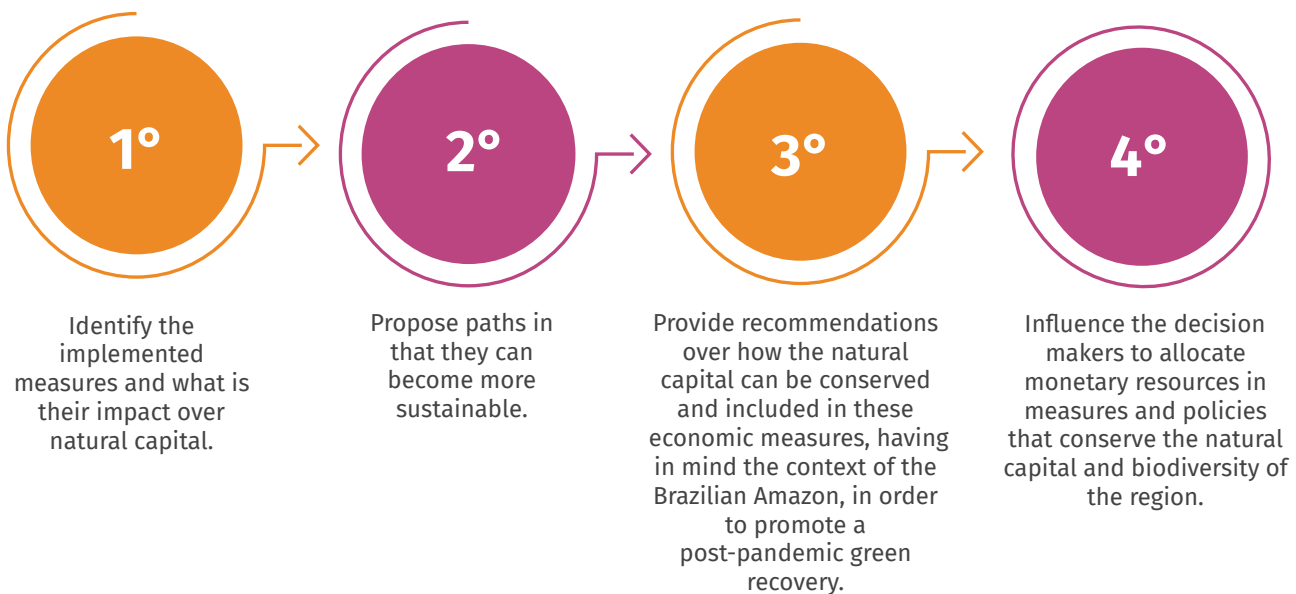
1º

2º

3º

4º

Identify the implemented measures and what is their impact over natural capital.

Propose paths in that they can become more sustainable.

Provide recommendations over how the natural capital can be conserved and included in these economic measures, having in mind the context of the Brazilian Amazon, in order to promote a post-pandemic green recovery.

Influence the decision makers to allocate monetary resources in measures and policies that conserve the natural capital and biodiversity of the region.